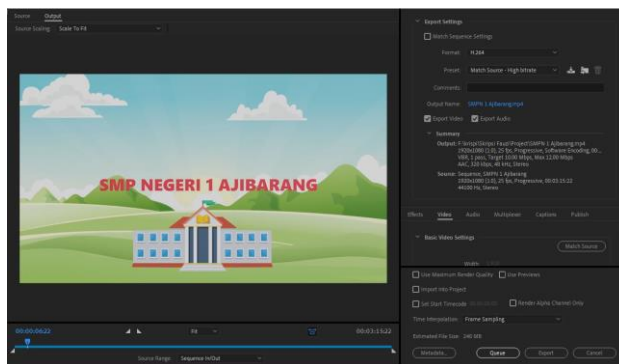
Source Output
Source Scaling Scale To Fill

SMP NEGERI 1 AJIBARANG

00;00;06;22 Fit 00;03;15;22
Source Range Sequence In/Out

Export Settings
Match Sequence Settings
Format H.264
Preset Match Source - High bitrate
Comments
Output Name SMPN 1 Ajibarang.mp4
Export Video Export Audio
Summary
Output: F:\Skripsi\Skripsi Fauzi\Project\SMPN 1 Ajibarang.mp4
1920x1080 (1,0), 25 fps, Progressive, Software Encoding, 00...
VBR, 1 pass, Target 10.00 Mbps, Max 12.00 Mbps
AAC, 320 kbps, 48 kHz, Stereo
Source: Sequence, SMPN 1 Ajibarang
1920x1080 (1,0), 25 fps, Progressive, 00;03;15;22
44100 Hz, Stereo

Effects Video Audio Multiplexer Captions Publish
Basic Video Settings
Match Source
Width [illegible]

Use Maximum Render Quality Use Previews
Import into Project
Set Start Timecode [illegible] Render Alpha Channel Only
Time Interpolation Frame Sampling
Estimated File Size: 240 MB
Metadata... Queue Export Cancel